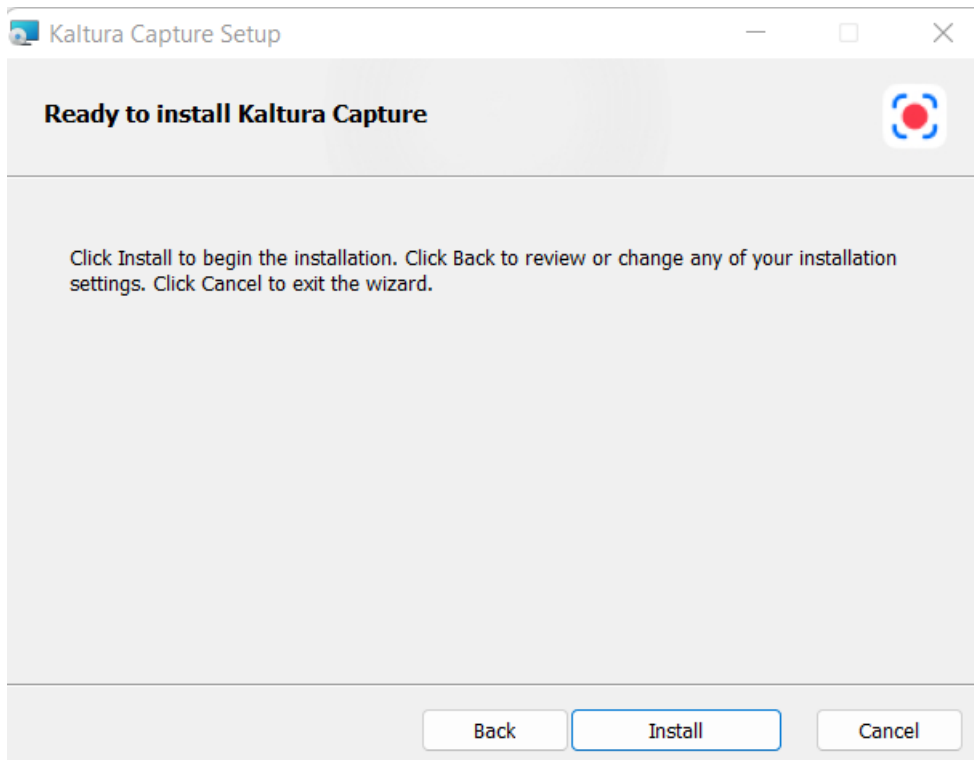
Kaltura Capture Setup

Ready to install Kaltura Capture

Click Install to begin the installation. Click Back to review or change any of your installation settings. Click Cancel to exit the wizard.

Back
Install
Cancel